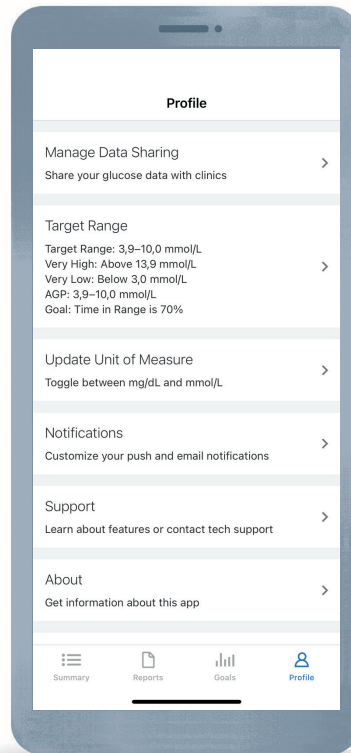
Profile

Manage Data Sharing
Share your glucose data with clinics

Target Range
Target Range: 3,9–10,0 mmol/L
Very High: Above 13,9 mmol/L
Very Low: Below 3,0 mmol/L
AGP: 3,9–10,0 mmol/L
Goal: Time in Range is 70%

Update Unit of Measure
Toggle between mg/dL and mmol/L

Notifications
Customize your push and email notifications

Support
Learn about features or contact tech support

About
Get information about this app

Summary Reports Goals Profile